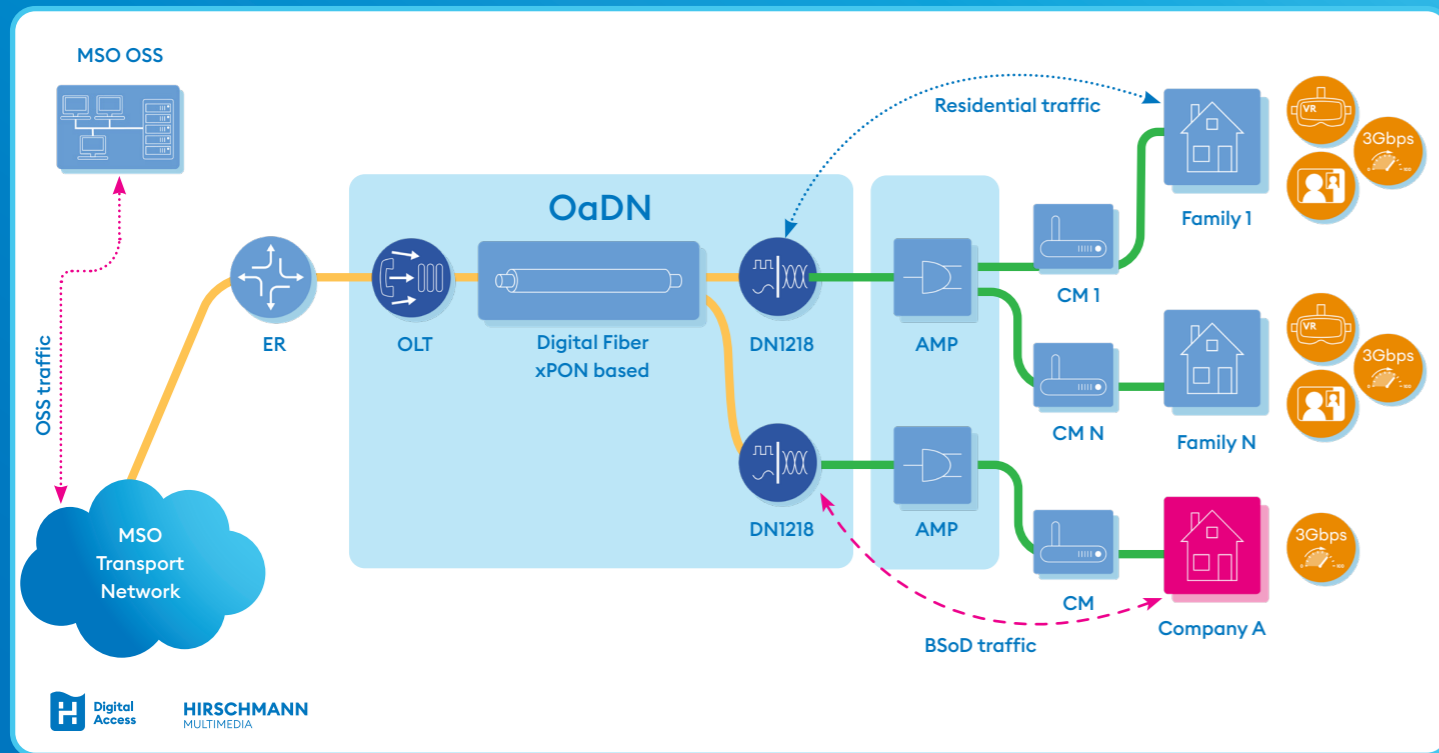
MSO OSS

OSS traffic

MSO Transport Network

ER

OaDN

OLT

Digital Fiber xPON based

DN1218

DN1218

AMP

AMP

Residential traffic

CM 1

CM N

CM

Family 1

Family N

Company A

VR

3Gbps

VR

3Gbps

3Gbps

BSoD traffic

Digital Access

HIRSCHMANN MULTIMEDIA